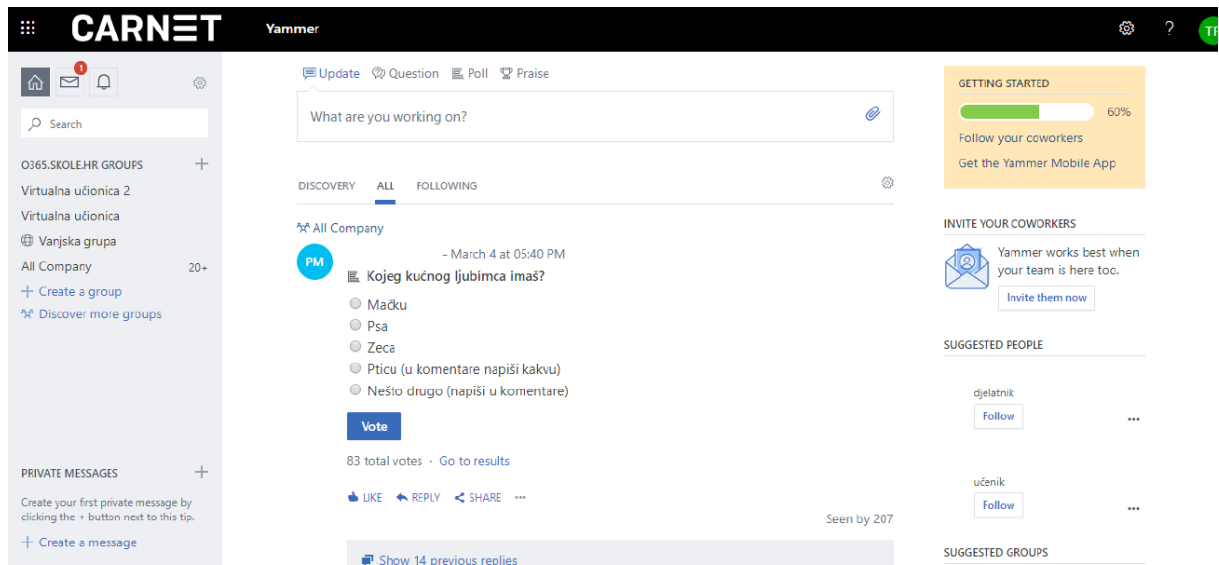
CARNET Yammer

?

TP

1

Search

O365.SKOLE.HR GROUPS +

Virtualna učionica 2

Virtualna učionica

Vanjska grupa

All Company 20+

+ Create a group

Discover more groups

PRIVATE MESSAGES +

Create your first private message by clicking the + button next to this tip.

+ Create a message

Update Question Poll Praise

What are you working on?

DISCOVERY ALL FOLLOWING

All Company

PM

- March 4 at 05:40 PM

Kojeg kućnog ljubimca imaš?

Mačku

Psa

Zeca

Pticu (u komentare napiši kakvu)

Nešto drugo (napiši u komentare)

Vote

83 total votes · Go to results

LIKE REPLY SHARE ···

Seen by 207

Show 14 previous replies

GETTING STARTED

60%

Follow your coworkers

Get the Yammer Mobile App

INVITE YOUR COWORKERS

Yammer works best when your team is here too.

Invite them now

SUGGESTED PEOPLE

djelatnik

Follow

···

učenik

Follow

···

SUGGESTED GROUPS